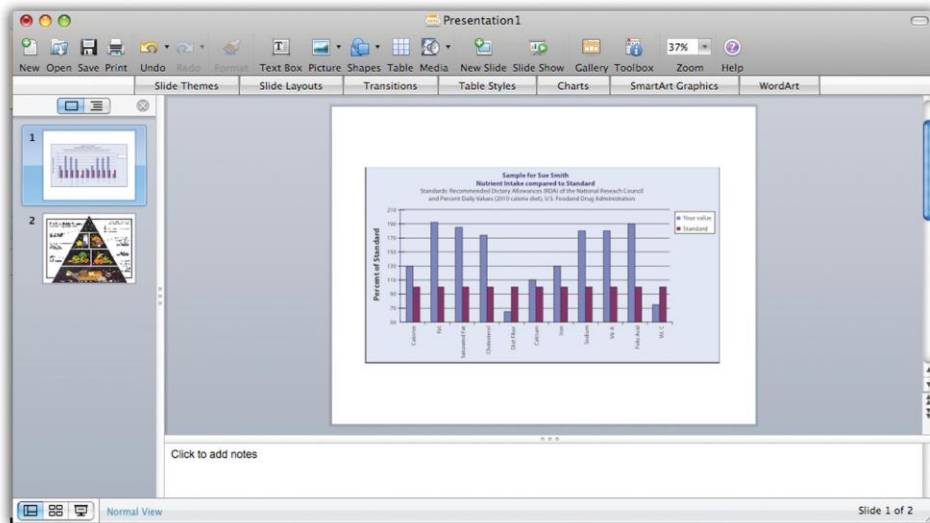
Presentation1

New Open Save Print Undo Redo Format Text Box Picture Shapes Table Media New Slide Slide Show Gallery Toolbox 37% Zoom Help

Slide Themes | Slide Layouts | Transitions | Table Styles | Charts | SmartArt Graphics | WordArt

1

2

Sample for Sue Smith
Nutrient Intake compared to Standard
Standards: Recommended Dietary Allowances (RDA) of the National Reseach Council and Percent Daily Values (2010 calorie diet), U.S. Food and Drug Administration

Percent of Standard

210
190
170
150
130
110
90
70
50

Calories
Fat
Saturated Fat
Cholesterol
Diet Fiber
Calcium
Iron
Sodium
Vit. A
Folic Acid
Vit. C

Your value
Standard

Click to add notes

Normal View

Slide 1 of 2